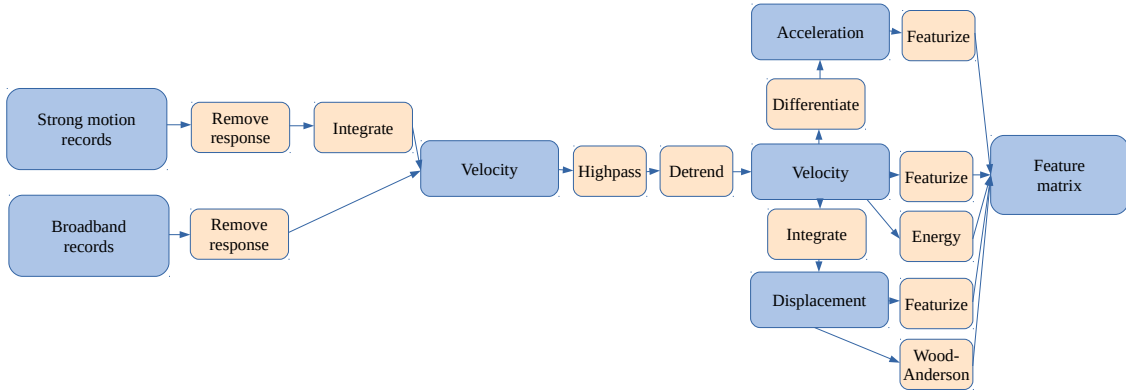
Acceleration

Featurize

Strong motion records

Remove response

Integrate

Differentiate

Velocity

Highpass

Detrend

Velocity

Featurize

Feature matrix

Broadband records

Remove response

Integrate

Energy

Displacement

Featurize

Wood-Anderson